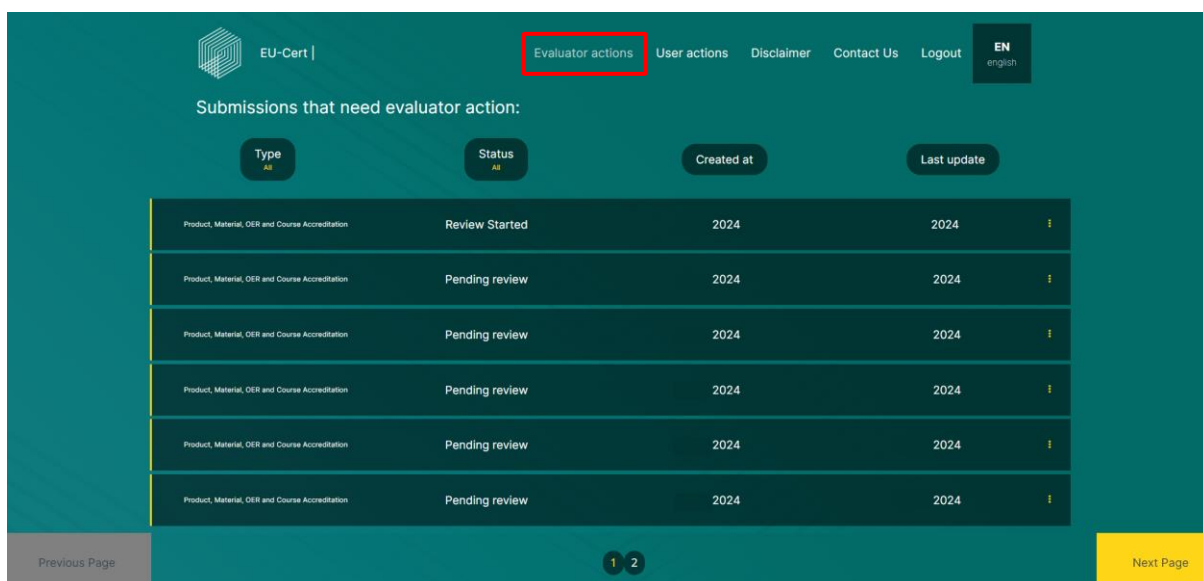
EU-Cert |

Evaluator actions User actions Disclaimer Contact Us Logout EN english

Submissions that need evaluator action:

| Type All | Status All | Created at | Last update |
|---|---|---|---|
| Product, Material, OER and Course Accreditation | Review Started | 2024 | 2024 |
| Product, Material, OER and Course Accreditation | Pending review | 2024 | 2024 |
| Product, Material, OER and Course Accreditation | Pending review | 2024 | 2024 |
| Product, Material, OER and Course Accreditation | Pending review | 2024 | 2024 |
| Product, Material, OER and Course Accreditation | Pending review | 2024 | 2024 |
| Product, Material, OER and Course Accreditation | Pending review | 2024 | 2024 |

Previous Page 1 2 Next Page